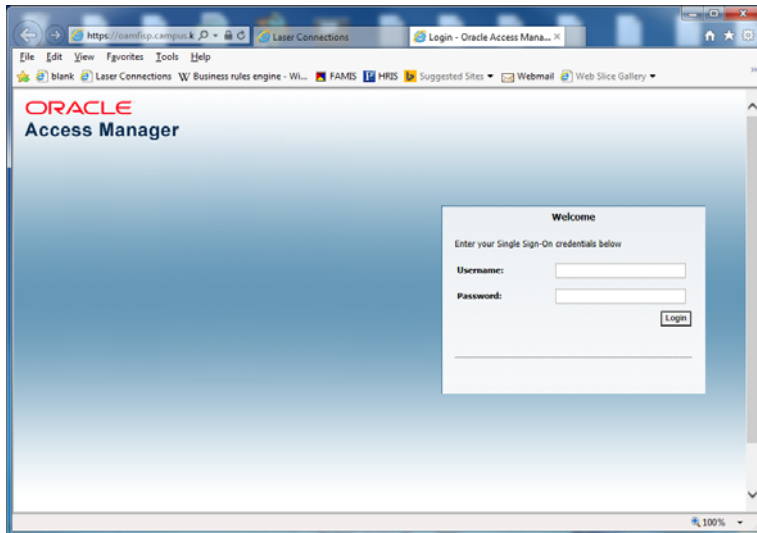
https://oamfisp.campus.k
Laser Connections
Login - Oracle Access Mana...

File Edit View Favorites Tools Help

blank Laser Connections Business rules engine - Wi... FAMIS HRIS Suggested Sites Webmail Web Slice Gallery

ORACLE
Access Manager

Welcome

Enter your Single Sign-On credentials below

Username:

Password:

Login

100%